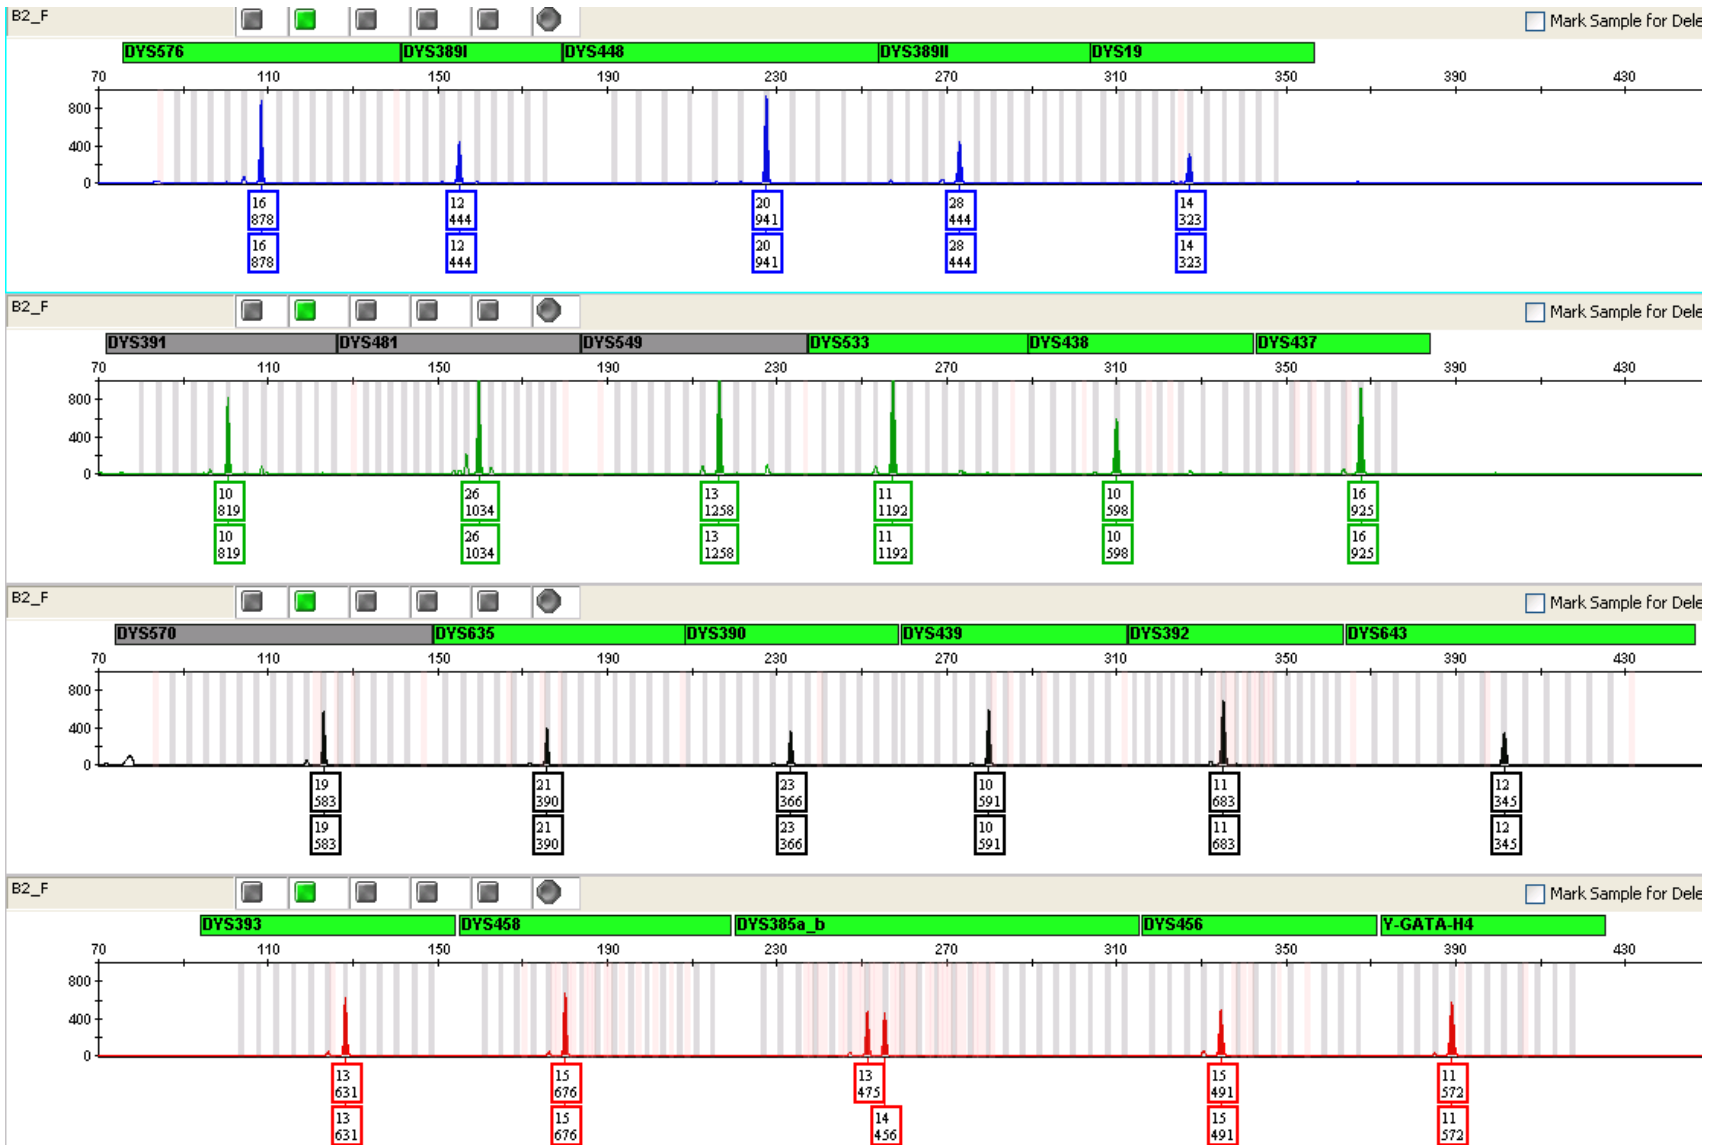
B2_F

Mark Sample for Dele

DYS576 DYS389I DYS448 DYS389II DYS19

70 110 150 190 230 270 310 350 390 430

800
400
0

16 878
16 878

12 444
12 444

20 941
20 941

28 444
28 444

14 323
14 323

B2_F

Mark Sample for Dele

DYS391 DYS481 DYS549 DYS533 DYS438 DYS437

70 110 150 190 230 270 310 350 390 430

800
400
0

10 819
10 819

26 1034
26 1034

13 1258
13 1258

11 1192
11 1192

10 598
10 598

16 925
16 925

B2_F

Mark Sample for Dele

DYS570 DYS635 DYS390 DYS439 DYS392 DYS643

70 110 150 190 230 270 310 350 390 430

800
400
0

19 583
19 583

21 390
21 390

23 366
23 366

10 591
10 591

11 683
11 683

12 345
12 345

B2_F

Mark Sample for Dele

DYS393 DYS458 DYS385a_b DYS456 Y-GATA-H4

70 110 150 190 230 270 310 350 390 430

800
400
0

13 631
13 631

15 676
15 676

13 475
14 456

15 491
15 491

11 572
11 572